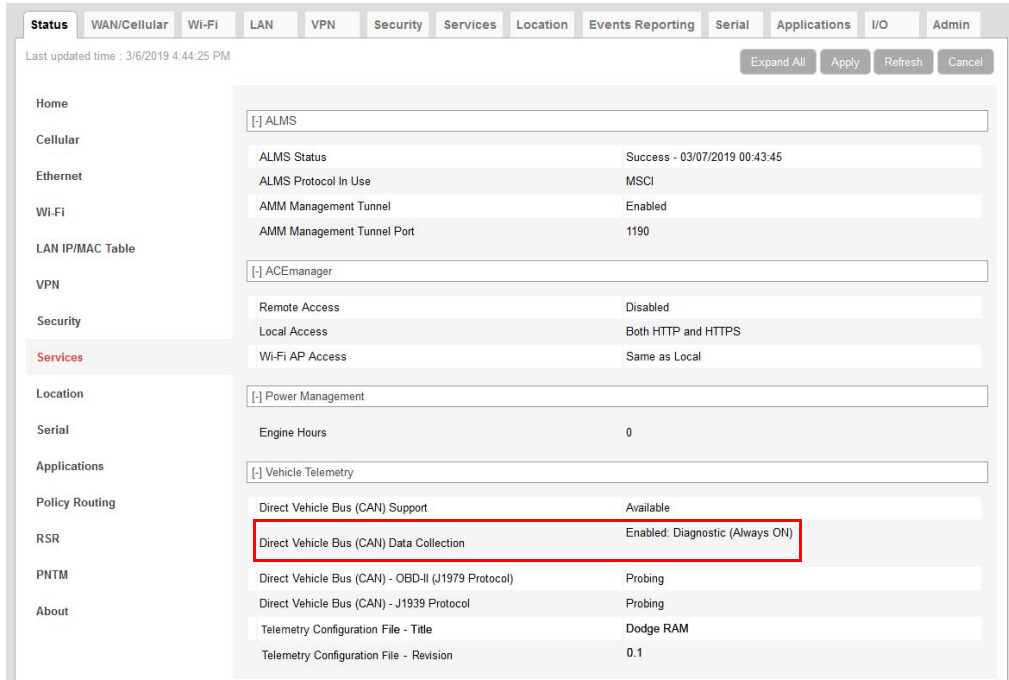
Status WAN/Cellular Wi-Fi LAN VPN Security Services Location Events Reporting Serial Applications I/O Admin

Last updated time : 3/6/2019 4:44:25 PM

Expand All Apply Refresh Cancel

Home
Cellular
Ethernet
Wi-Fi
LAN IP/MAC Table
VPN
Security
Services
Location
Serial
Applications
Policy Routing
RSR
PNTM
About

[-] ALMS

| | |
|---|---|
| ALMS Status | Success - 03/07/2019 00:43:45 |
| ALMS Protocol In Use | MSCI |
| AMM Management Tunnel | Enabled |
| AMM Management Tunnel Port | 1190 |

[-] ACEmanager

| | |
|---|---|
| Remote Access | Disabled |
| Local Access | Both HTTP and HTTPS |
| Wi-Fi AP Access | Same as Local |

[-] Power Management

| | |
|---|---|
| Engine Hours | 0 |

[-] Vehicle Telemetry

| | |
|---|---|
| Direct Vehicle Bus (CAN) Support | Available |
| Direct Vehicle Bus (CAN) Data Collection | Enabled: Diagnostic (Always ON) |
| Direct Vehicle Bus (CAN) - OBD-II (J1979 Protocol) | Probing |
| Direct Vehicle Bus (CAN) - J1939 Protocol | Probing |
| Telemetry Configuration File - Title | Dodge RAM |
| Telemetry Configuration File - Revision | 0.1 |